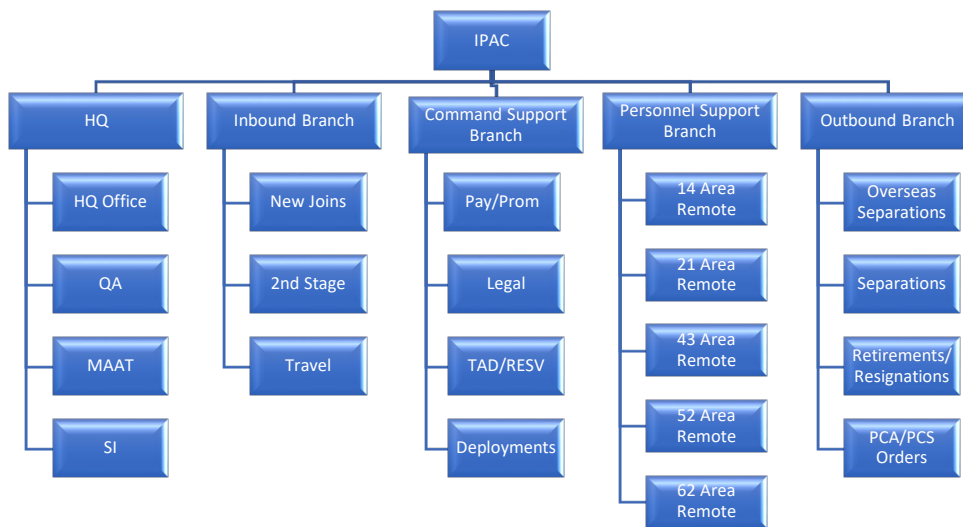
IPAC

HQ
HQ Office
QA
MAAT
SI

Inbound Branch
New Joins
2nd Stage
Travel

Command Support Branch
Pay/Prom
Legal
TAD/RESV
Deployments

Personnel Support Branch
14 Area Remote
21 Area Remote
43 Area Remote
52 Area Remote
62 Area Remote

Outbound Branch
Overseas Separations
Separations
Retirements/ Resignations
PCA/PCS Orders